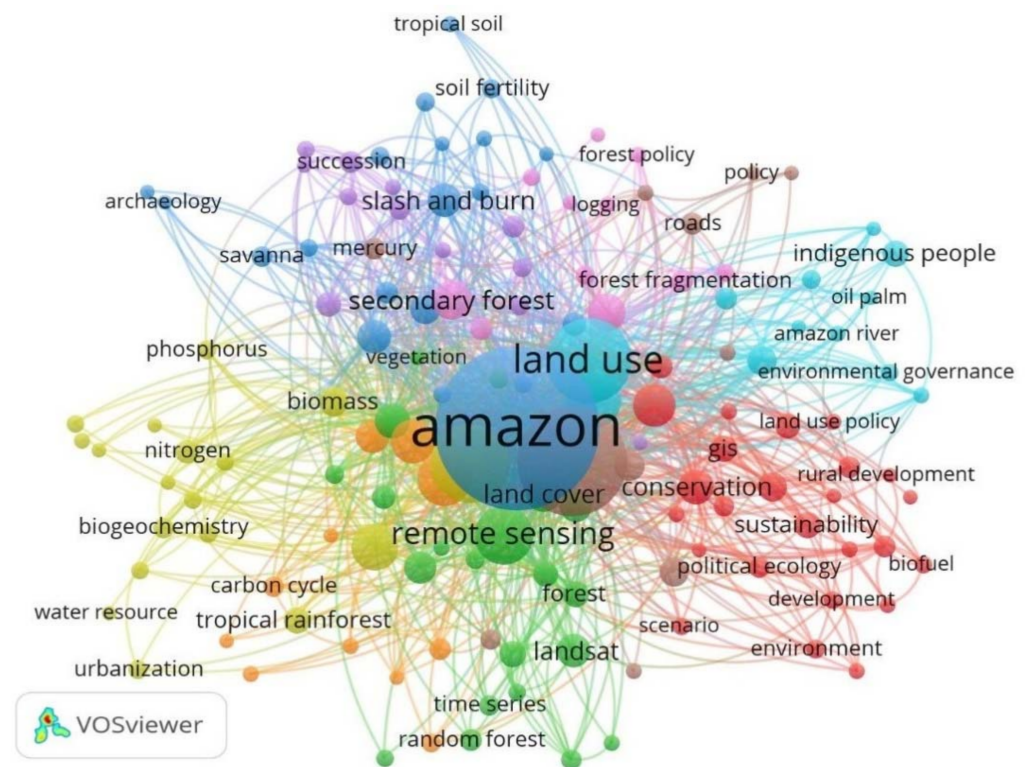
tropical soil
soil fertility
forest policy
succession
policy
archaeology
slash and burn
logging
roads
savanna
mercury
indigenous people
forest fragmentation
oil palm
secondary forest
amazon river
phosphorus
vegetation
land use
environmental governance
biomass
land use policy
amazon
nitrogen
gis
rural development
conservation
land cover
biogeochemistry
sustainability
remote sensing
biofuel
carbon cycle
political ecology
water resource
forest
development
tropical rainforest
scenario
landsat
environment
urbanization
time series
random forest
VOSviewer